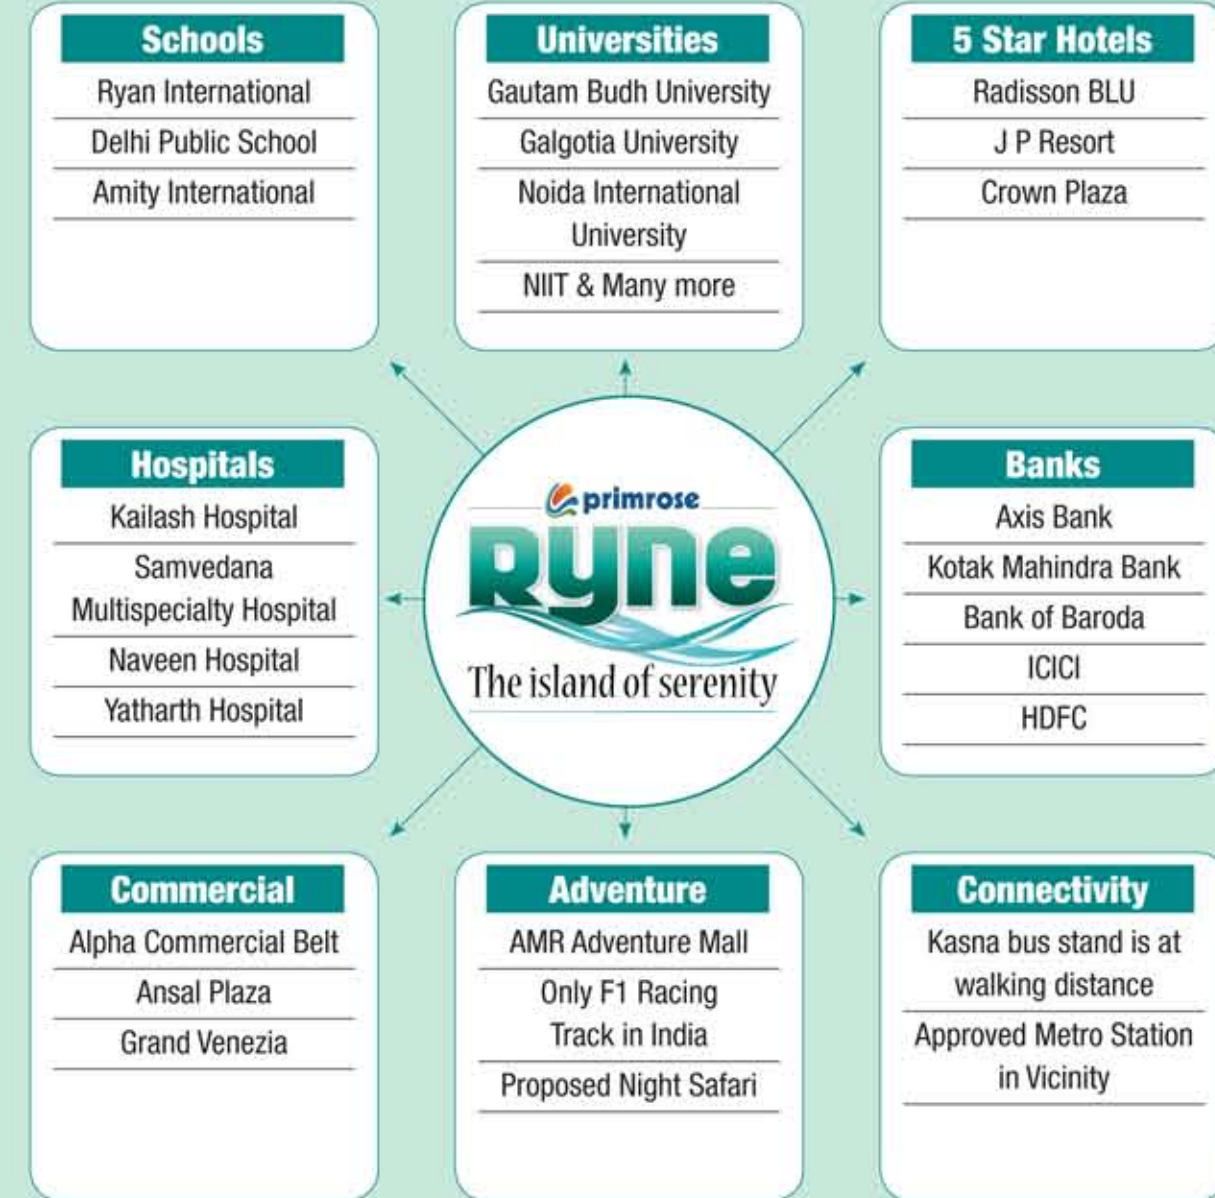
Schools
Ryan International
Delhi Public School
Amity International

Universities
Gautam Budh University
Galgotia University
Noida International University
NIIT & Many more

5 Star Hotels
Radisson BLU
J P Resort
Crown Plaza

Hospitals
Kailash Hospital
Samvedana Multispecialty Hospital
Naveen Hospital
Yatharth Hospital

primrose
Ryne
The island of serenity

Banks
Axis Bank
Kotak Mahindra Bank
Bank of Baroda
ICICI
HDFC

Commercial
Alpha Commercial Belt
Ansal Plaza
Grand Venezia

Adventure
AMR Adventure Mall
Only F1 Racing Track in India
Proposed Night Safari

Connectivity
Kasna bus stand is at walking distance
Approved Metro Station in Vicinity